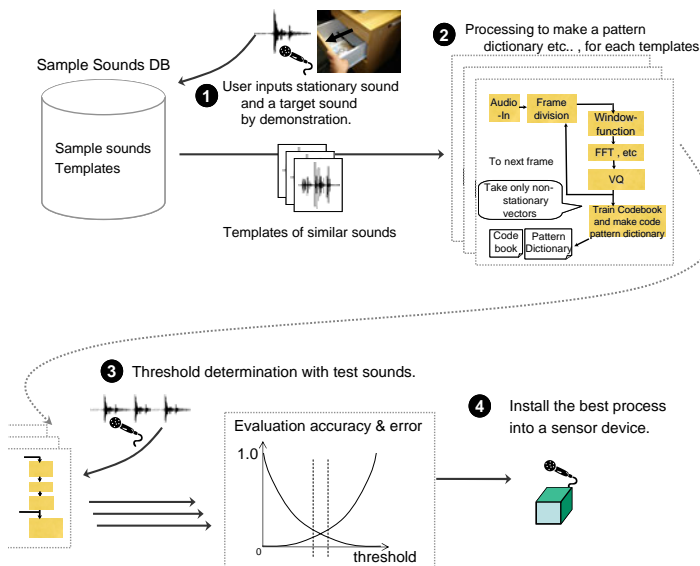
Sample Sounds DB

Sample sounds Templates

1 User inputs stationary sound and a target sound by demonstration.

Templates of similar sounds

2 Processing to make a pattern dictionary etc.. , for each templates

Audio -In

Frame division

Window-function

FFT , etc

VQ

To next frame

Take only non-stationary vectors

Train Codebook and make code pattern dictionary

Code book

Pattern Dictionary

3 Threshold determination with test sounds.

Evaluation accuracy & error

1.0

0

threshold

4 Install the best process into a sensor device.